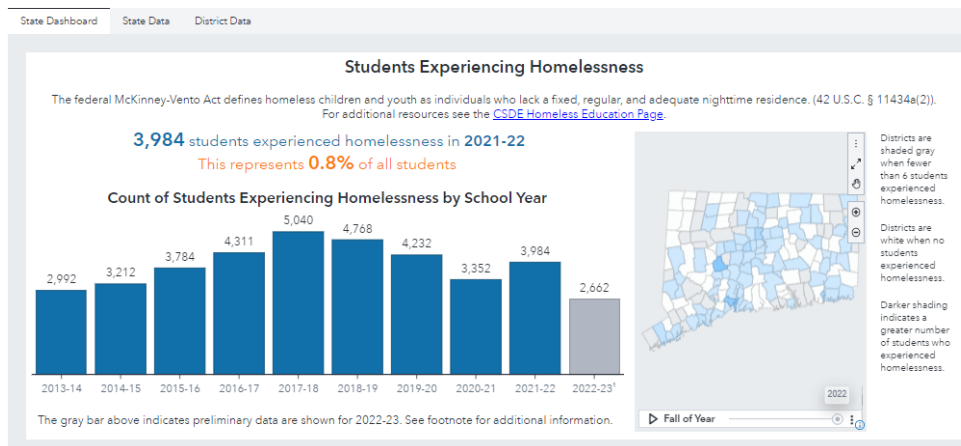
State Dashboard State Data District Data

Students Experiencing Homelessness

The federal McKinney-Vento Act defines homeless children and youth as individuals who lack a fixed, regular, and adequate nighttime residence. (42 U.S.C. § 11434a(2)). For additional resources see the CSDE Homeless Education Page.

3,984 students experienced homelessness in 2021-22

This represents 0.8% of all students

Count of Students Experiencing Homelessness by School Year

| 2013-14 | 2014-15 | 2015-16 | 2016-17 | 2017-18 | 2018-19 | 2019-20 | 2020-21 | 2021-22 | 2022-23¹ |
|---|---|---|---|---|---|---|---|---|---|
| 2,992 | 3,212 | 3,784 | 4,311 | 5,040 | 4,768 | 4,232 | 3,352 | 3,984 | 2,662 |

The gray bar above indicates preliminary data are shown for 2022-23. See footnote for additional information.

2022

Fall of Year

Districts are shaded gray when fewer than 6 students experienced homelessness.

Districts are white when no students experienced homelessness.

Darker shading indicates a greater number of students who experienced homelessness.